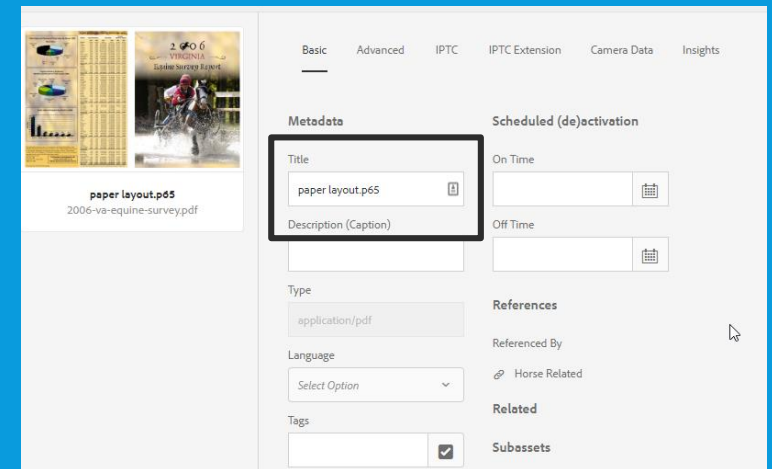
2006
VIRGINIA
Equine Survey Report

paper layout.p65
2006-va-equine-survey.pdf

Basic Advanced IPTC IPTC Extension Camera Data Insights

Metadata

Title

paper layout.p65

Description (Caption)

Type

application/pdf

Language

Select Option

Tags

Scheduled (de)activation

On Time

Off Time

References

Referenced By

Horse Related

Related

Subassets